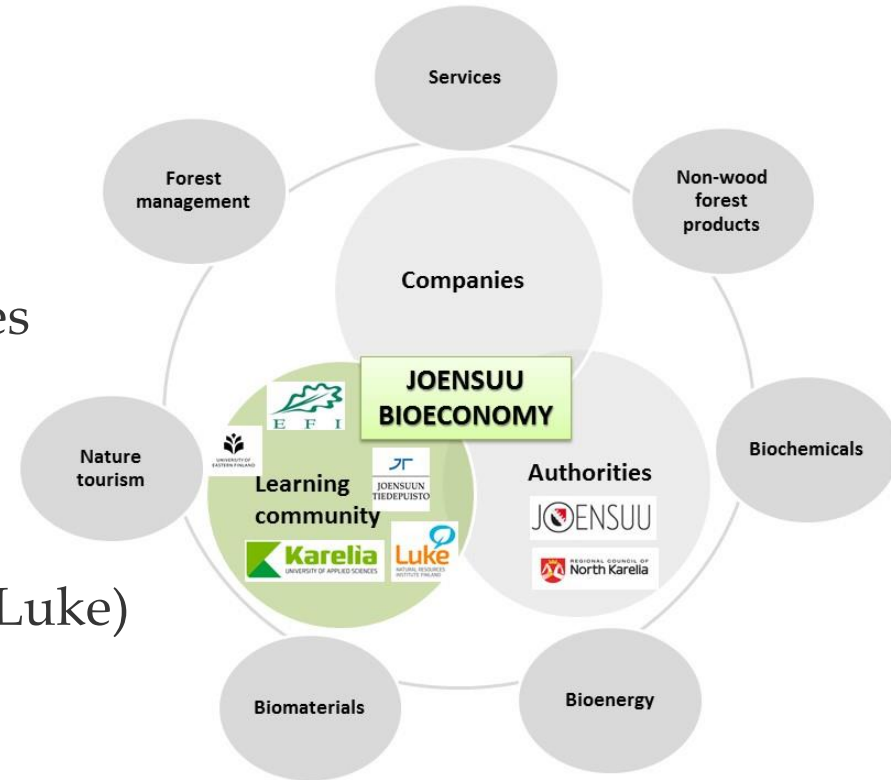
es

Luke)

Services

Non-wood forest products

Biochemicals

Bioenergy

Biomaterials

Nature tourism

Forest management

Companies

JOENSUU BIOECONOMY

EFI

UNIVERSITY OF EASTERN FINLAND

JOENSUUN TIEDEPUISTO

Learning community

Karelia UNIVERSITY OF APPLIED SCIENCES

Luke NATURAL RESOURCES INSTITUTE FINLAND

Authorities

JOENSUU

REGIONAL COUNCIL OF North Karelia